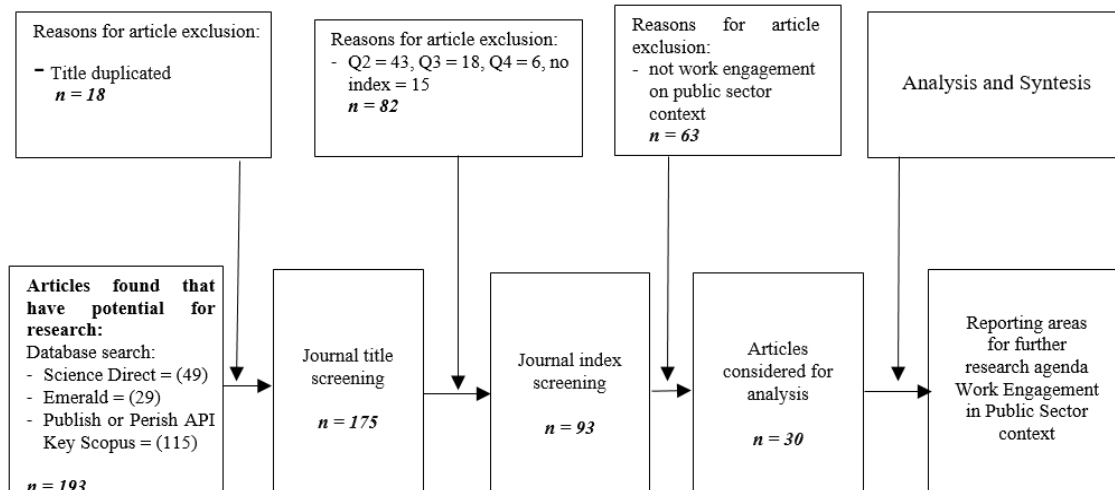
Reasons for article exclusion:

- Title duplicated
*n = 18*

Reasons for article exclusion:
- Q2 = 43, Q3 = 18, Q4 = 6, no index = 15
*n = 82*

Reasons for article exclusion:
- not work engagement on public sector context
*n = 63*

Analysis and Syntesis

**Articles found that have potential for research:**
Database search:
- Science Direct = (49)
- Emerald = (29)
- Publish or Perish API Key Scopus = (115)

*n = 193*

Journal title screening

*n = 175*

Journal index screening

*n = 93*

Articles considered for analysis

*n = 30*

Reporting areas for further research agenda Work Engagement in Public Sector context